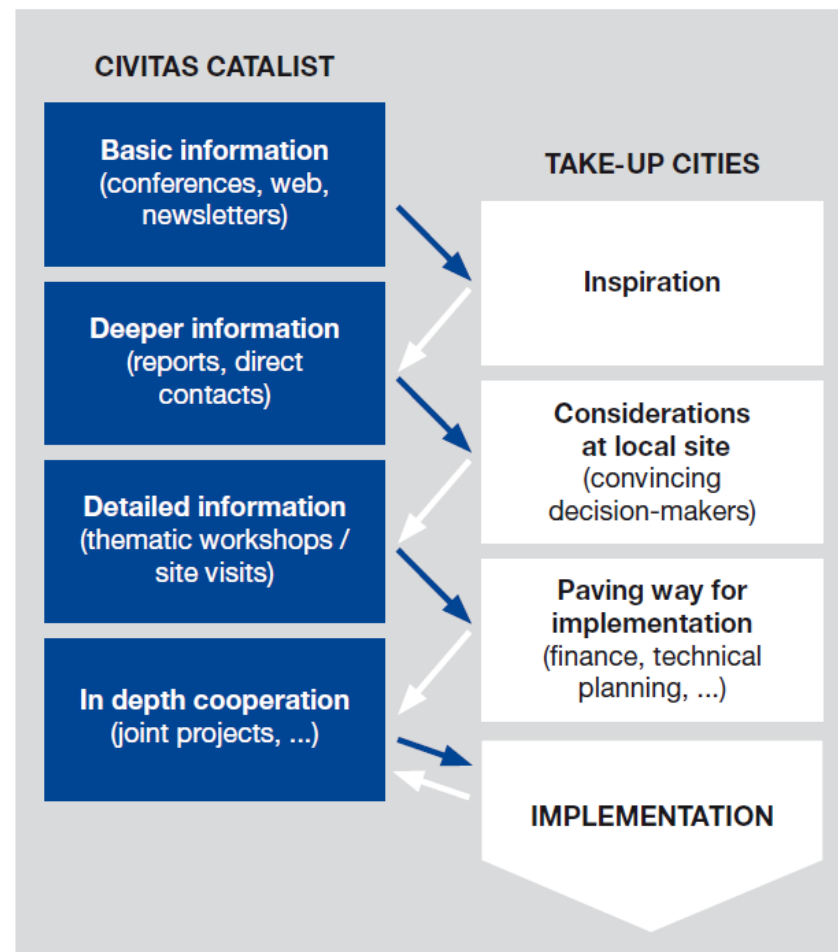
CIVITAS CATALIST

Basic information (conferences, web, newsletters)

Deeper information (reports, direct contacts)

Detailed information (thematic workshops / site visits)

In depth cooperation (joint projects, ...)

TAKE-UP CITIES

Inspiration

Considerations at local site (convincing decision-makers)

Paving way for implementation (finance, technical planning, ...)

IMPLEMENTATION